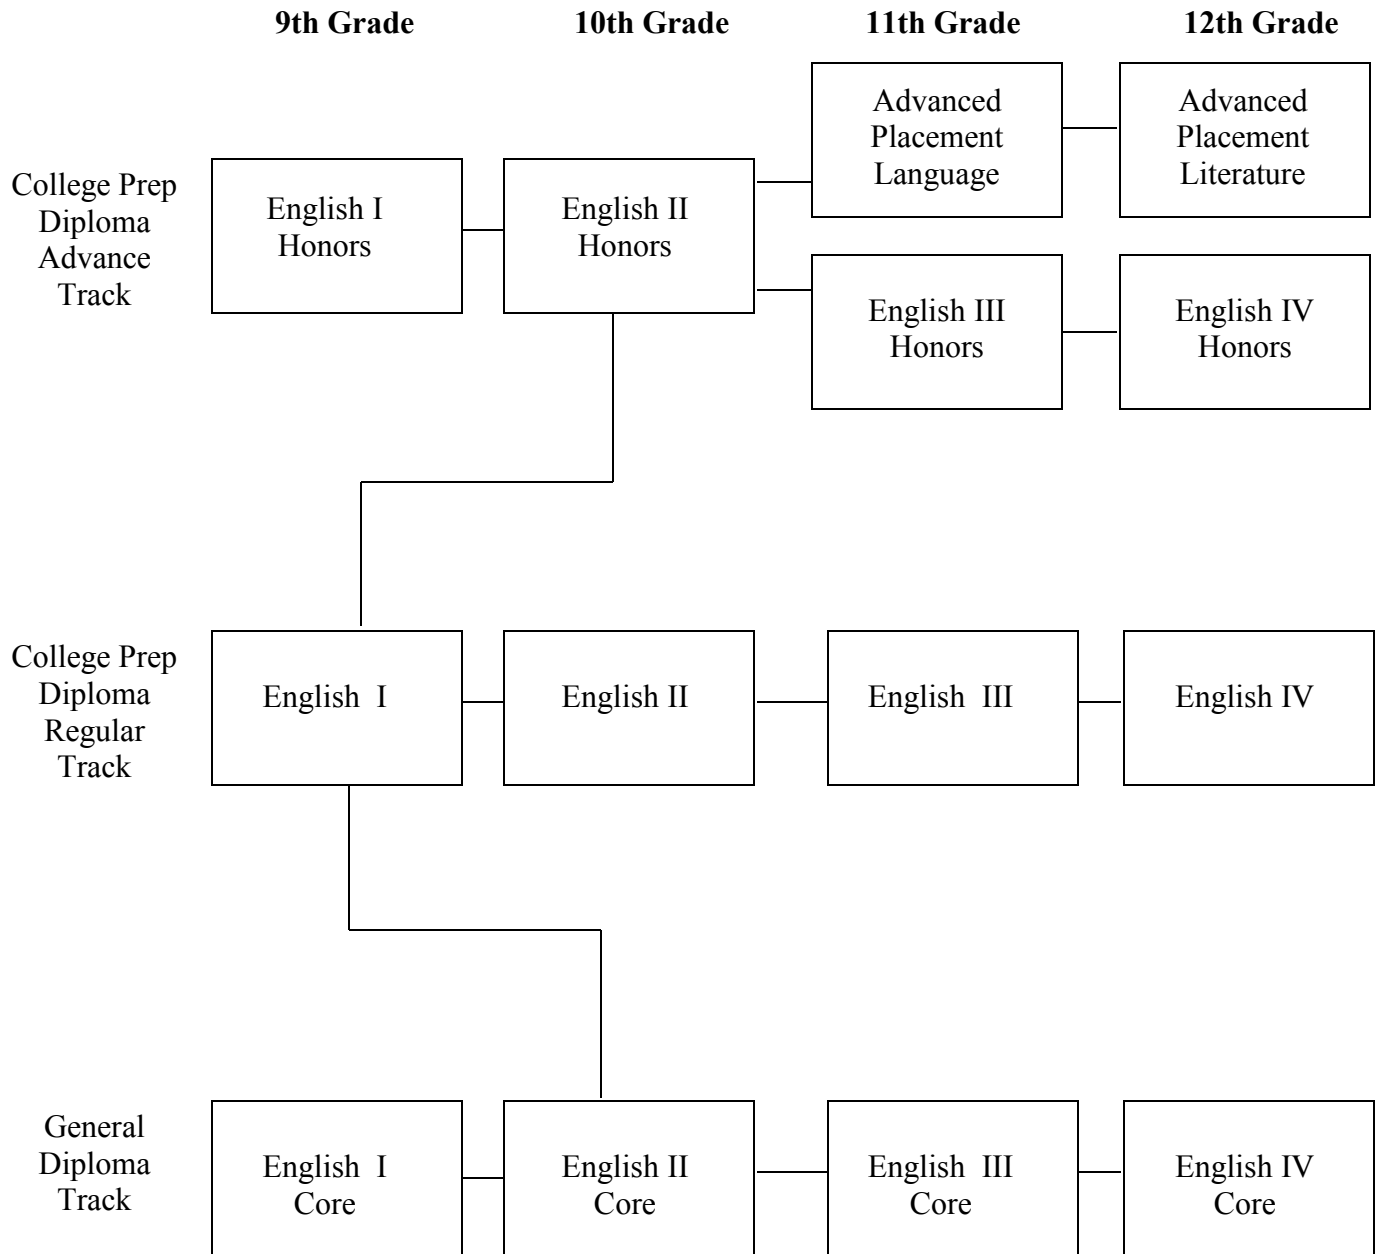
9th Grade

10th Grade

11th Grade

12th Grade

College Prep Diploma Advance Track

English I Honors

English II Honors

Advanced Placement Language

Advanced Placement Literature

English III Honors

English IV Honors

College Prep Diploma Regular Track

English I

English II

English III

English IV

General Diploma Track

English I Core

English II Core

English III Core

English IV Core